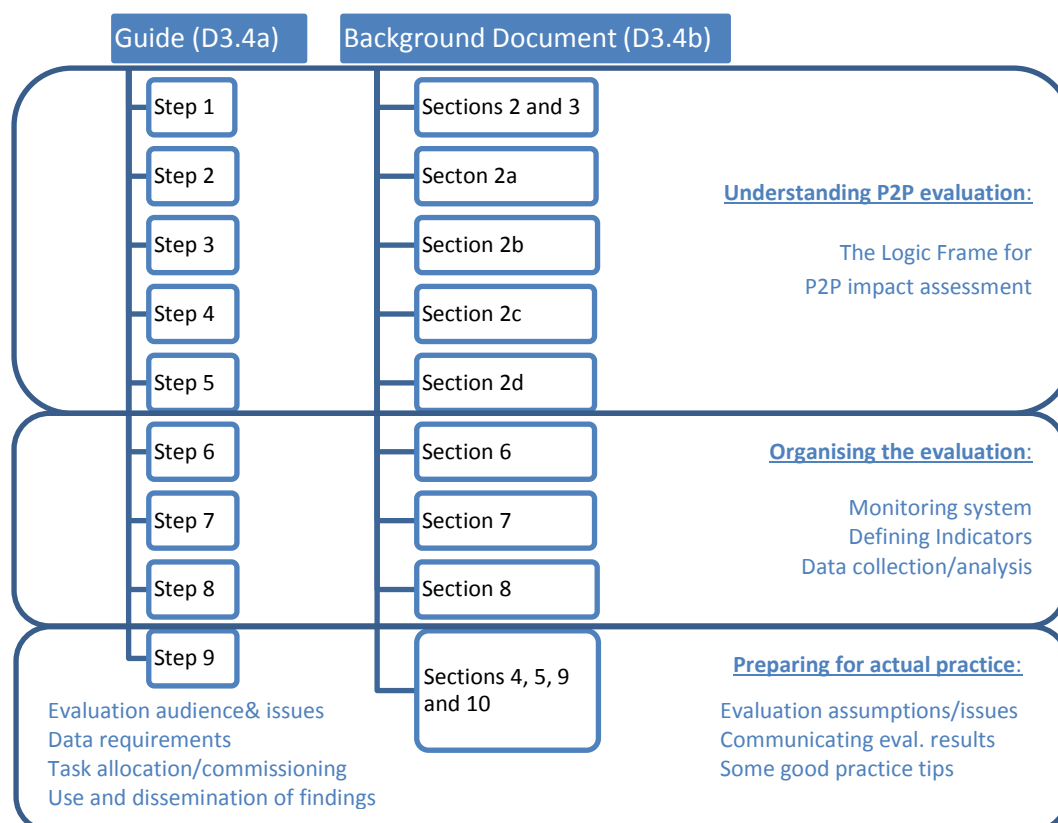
Guide (D3.4a)

Background Document (D3.4b)

Step 1
Step 2
Step 3
Step 4
Step 5

Sections 2 and 3
Secton 2a
Section 2b
Section 2c
Section 2d

Understanding P2P evaluation:

The Logic Frame for P2P impact assessment

Step 6
Step 7
Step 8

Section 6
Section 7
Section 8

Organising the evaluation:

Monitoring system
Defining Indicators
Data collection/analysis

Step 9

Evaluation audience& issues
Data requirements
Task allocation/commissioning
Use and dissemination of findings

Sections 4, 5, 9 and 10

Preparing for actual practice:

Evaluation assumptions/issues
Communicating eval. results
Some good practice tips